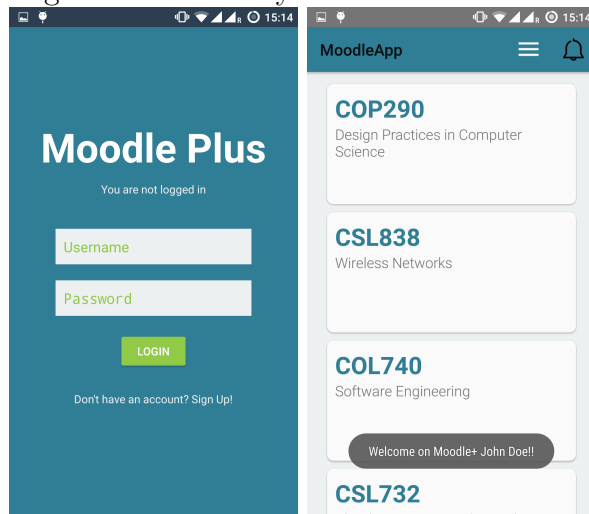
15:14

Moodle Plus

You are not logged in

Username

Password

LOGIN

Don't have an account? Sign Up!

15:14

MoodleApp

COP290
Design Practices in Computer Science

CSL838
Wireless Networks

COL740
Software Engineering

Welcome on Moodle+ John Doe!!

CSL732